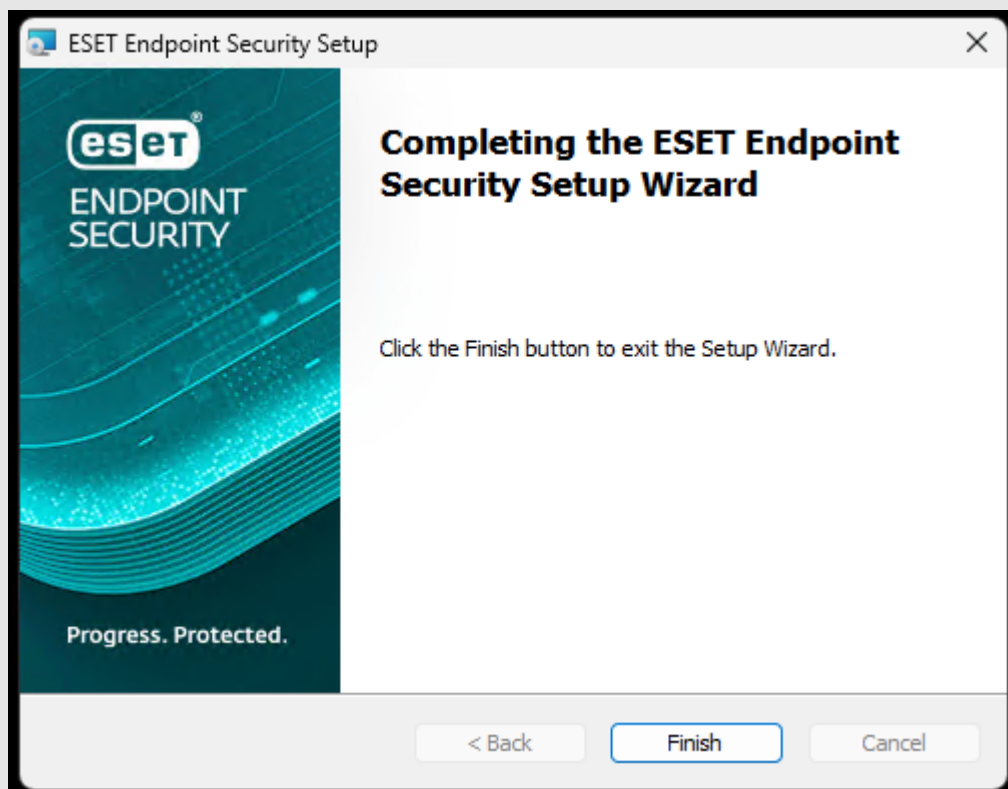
ESET Endpoint Security Setup

×

eset®

ENDPOINT SECURITY

Progress. Protected.

Completing the ESET Endpoint Security Setup Wizard

Click the Finish button to exit the Setup Wizard.

< Back

Finish

Cancel